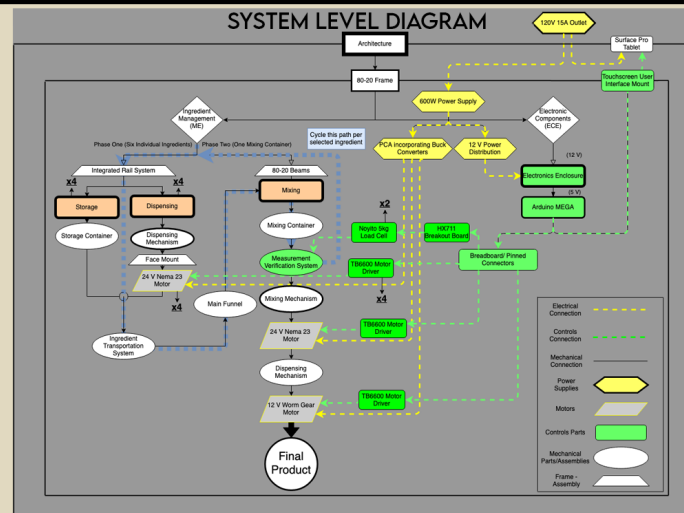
SYSTEM LEVEL DIAGRAM

120V 15A Outlet

Architecture

Surface Pro Tablet

80-20 Frame

Touchscreen User Interface Mount

600W Power Supply

Ingredient Management (ME)

Electronic Components (ECE)

Cycle this path per selected ingredient

Phase One (Six Individual Ingredients)

Phase Two (One Mixing Container)

PCA incorporating Buck Converters

12 V Power Distribution

(12 V)

Integrated Rail System

80-20 Beams

Electronics Enclosure

x4

x4

(5 V)

Storage

Dispensing

Mixing

Arduino MEGA

x2

Storage Container

Dispensing Mechanism

Mixing Container

Noyito 5kg Load Cell

HX711 Breakout Board

Face Mount

Measurement Verification System

Breadboard/ Pinned Connectors

24 V Nema 23 Motor

TB6600 Motor Driver

x4

x4

Main Funnel

Mixing Mechanism

Ingredient Transportation System

24 V Nema 23 Motor

TB6600 Motor Driver

Dispensing Mechanism

12 V Worm Gear Motor

TB6600 Motor Driver

Final Product

Electrical Connection

Controls Connection

Mechanical Connection

Power Supplies

Motors

Controls Parts

Mechanical Parts/Assemblies

Frame - Assembly